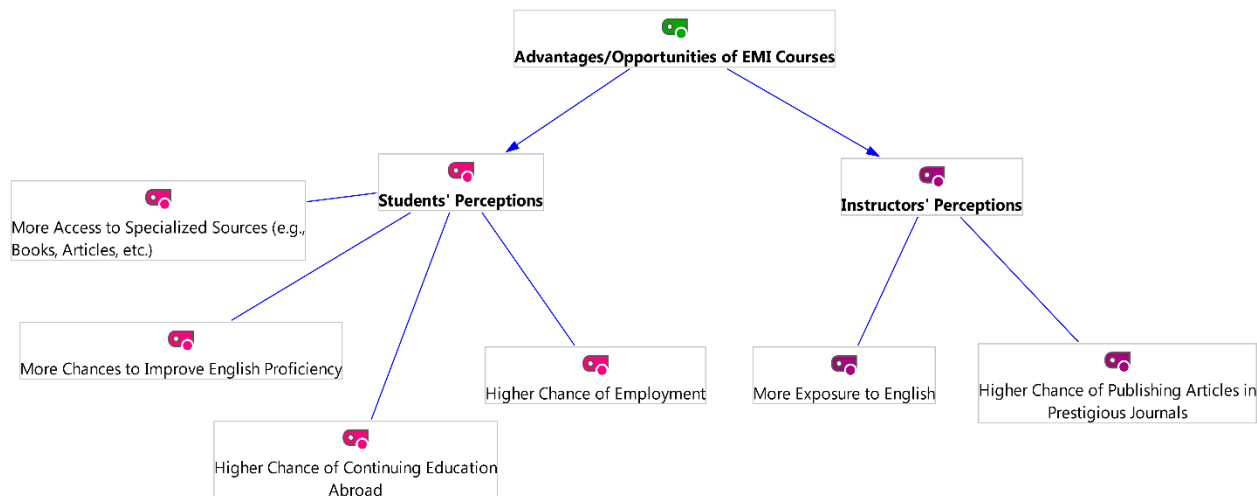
Advantages/Opportunities of EMI Courses

Students' Perceptions

More Access to Specialized Sources (e.g., Books, Articles, etc.)

More Chances to Improve English Proficiency

Higher Chance of Employment

Higher Chance of Continuing Education Abroad

Instructors' Perceptions

More Exposure to English

Higher Chance of Publishing Articles in Prestigious Journals